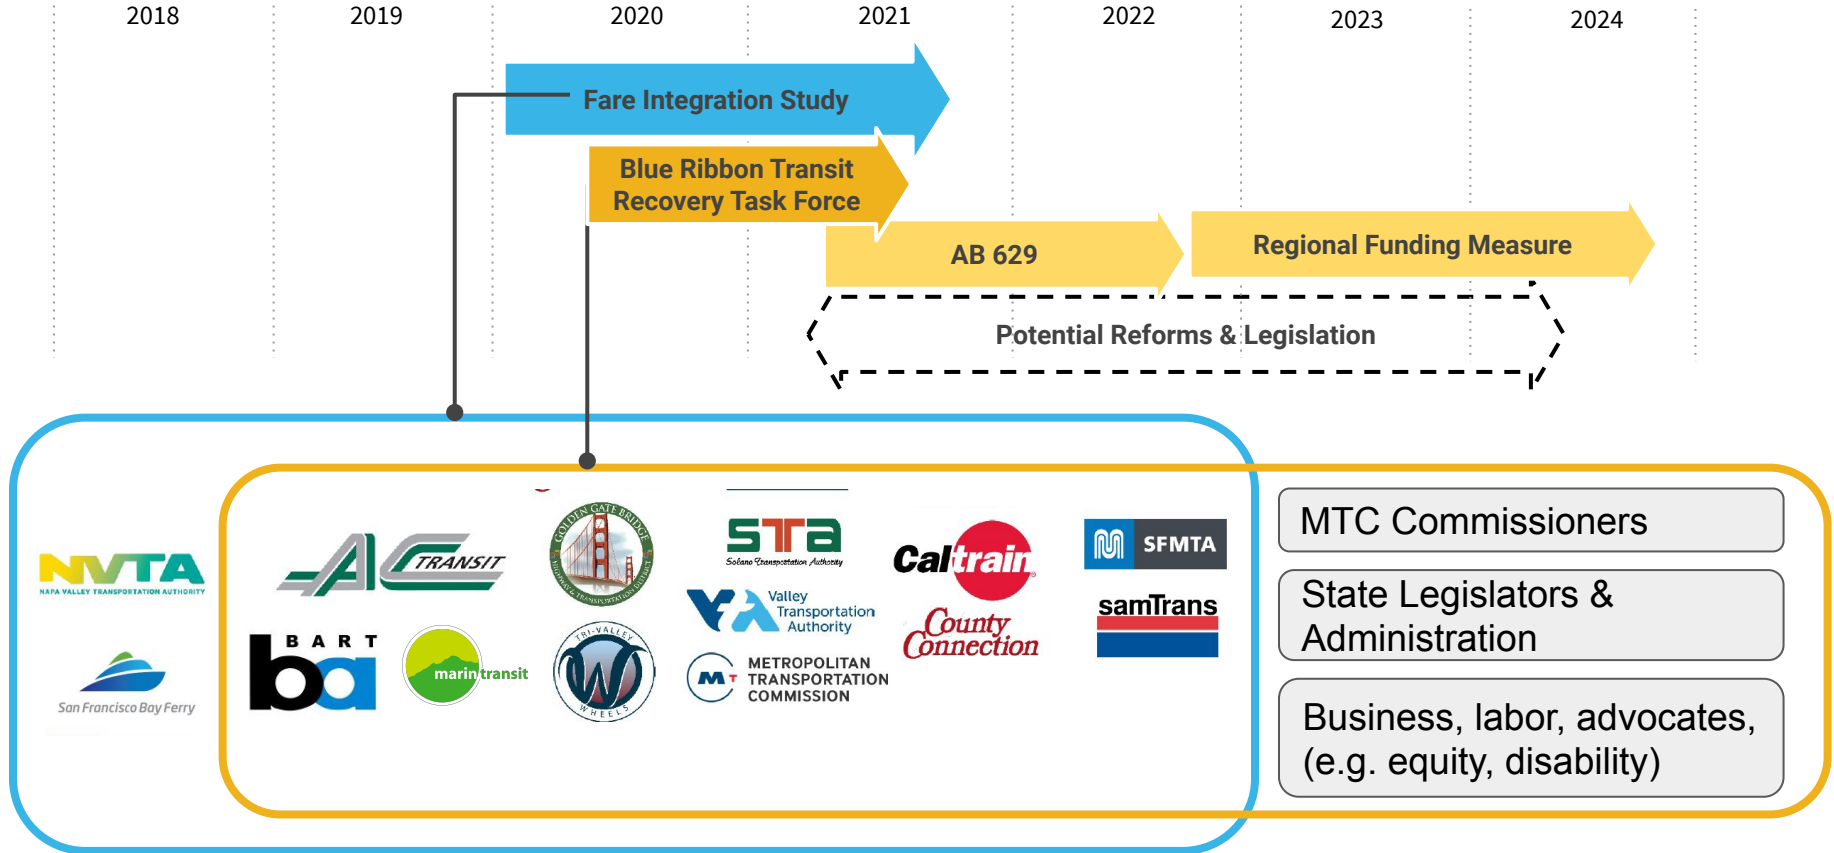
2018 2019 2020 2021 2022 2023 2024

Fare Integration Study

Blue Ribbon Transit Recovery Task Force

AB 629

Regional Funding Measure

Potential Reforms & Legislation

NVTA
NAPA VALLEY TRANSPORTATION AUTHORITY

San Francisco Bay Ferry

AC TRANSIT

BART
ba

marin transit

GOLDEN GATE BRIDGE HIGHWAY & TRANSPORTATION DISTRICT

TRI-VALLEY WHEELS

STA
Solano Transportation Authority

Valley Transportation Authority

METROPOLITAN TRANSPORTATION COMMISSION

Caltrain

County Connection

SFMTA

samTrans

MTC Commissioners

State Legislators & Administration

Business, labor, advocates, (e.g. equity, disability)